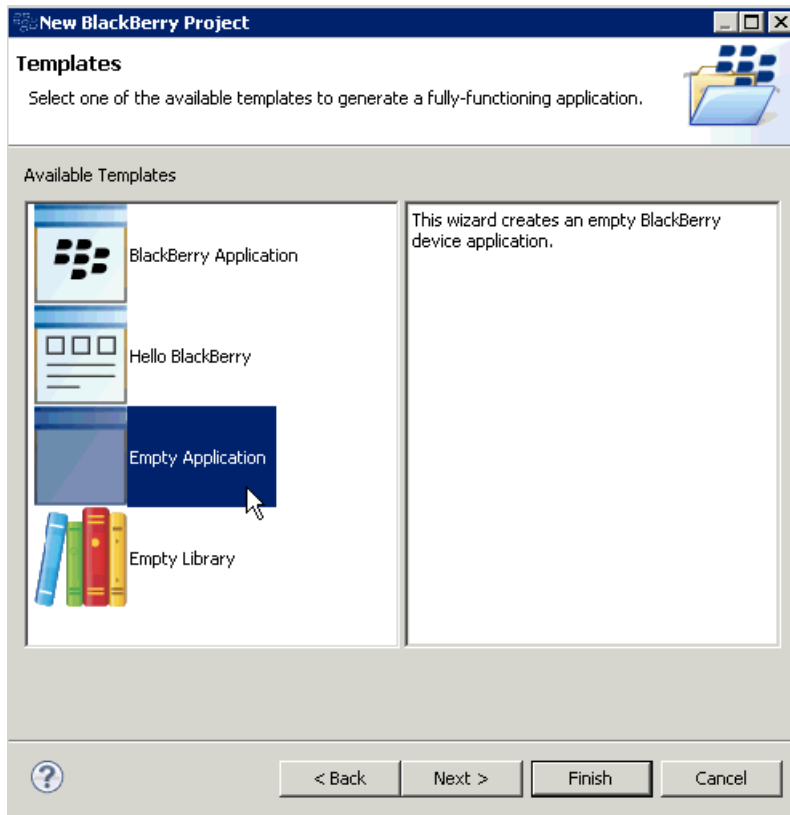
New BlackBerry Project

Templates

Select one of the available templates to generate a fully-functioning application.

Available Templates

BlackBerry Application

Hello BlackBerry

Empty Application

Empty Library

This wizard creates an empty BlackBerry device application.

< Back

Next >

Finish

Cancel